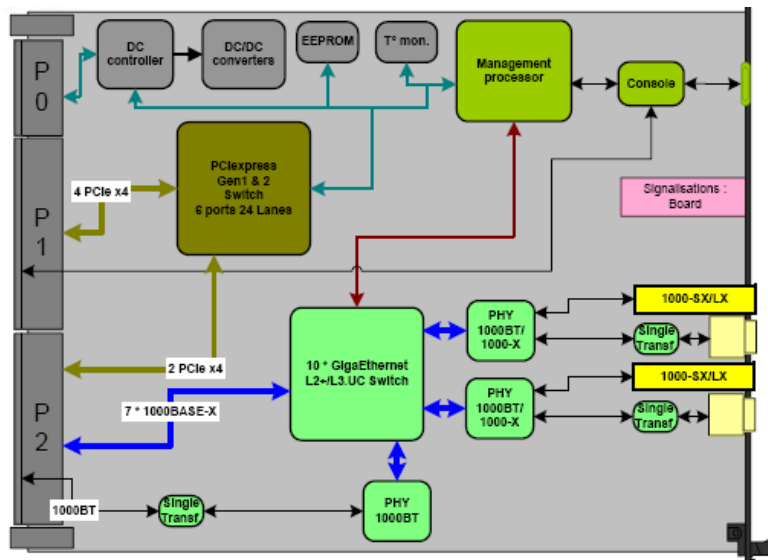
P 0

P 1

P 2

DC controller

DC/DC converters

EEPROM

T° mon.

Management processor

Console

PCIexpress Gen1 & 2 Switch 6 ports 24 Lanes

4 PCIe x4

Signalisations : Board

2 PCIe x4

7 * 1000BASE-X

10 * GigaEthernet L2+/L3.UC Switch

PHY 1000BT/ 1000-X

1000-SX/LX

Single Transf

PHY 1000BT/ 1000-X

1000-SX/LX

Single Transf

1000BT

Single Transf

PHY 1000BT